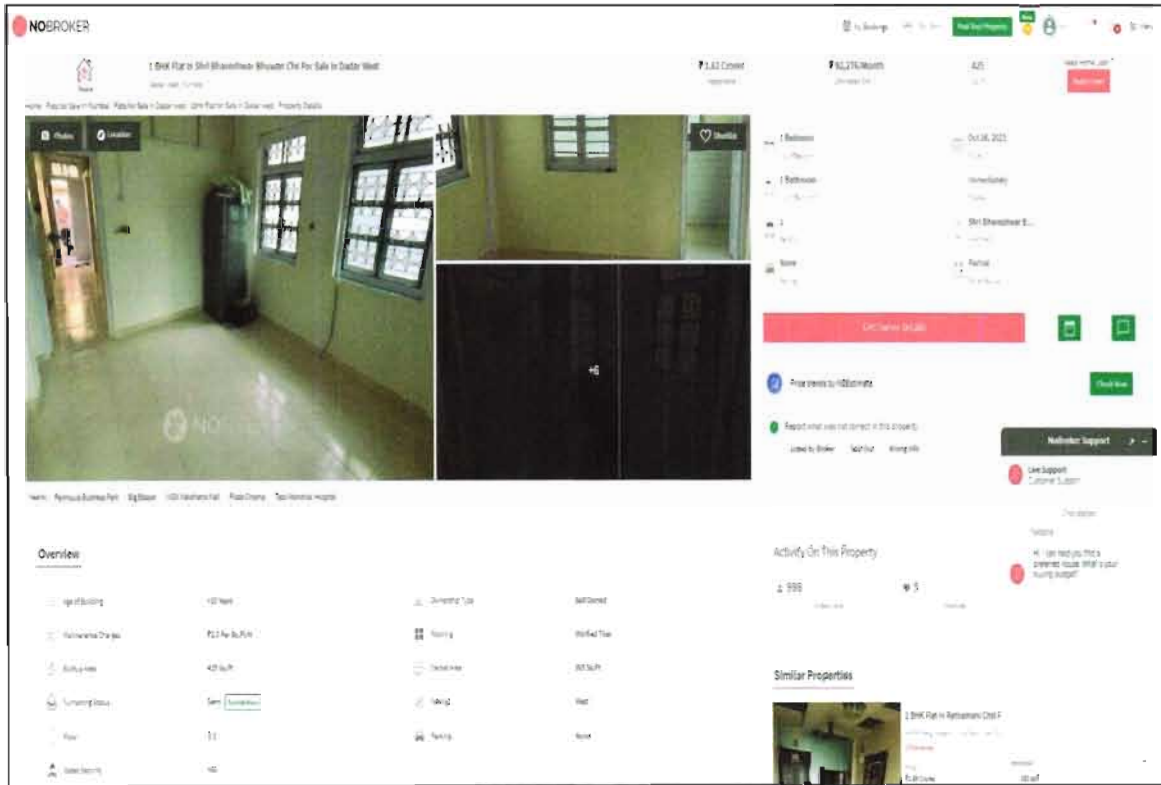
NOBROKER

My Bookings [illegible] Post Your Property New

1 BHK Flat In Shri Bhaveshwar Bhuvan Chl For Sale In Dadar West

₹1.43 Crores

₹82,276/Month

425

Need Home Loan?

Home Popular Sale in Mumbai Flats for Sale in Dadar west 1BHK Flat for Sale in Dadar west Property Details

Photos Location Shortlist

+6

1 Bedroom

Oct 16, 2023

1 Bathroom

Immediately

1

Shri Bhaveshwar B...

None

Partial

Get Owner Details

Price trends by NBEstimate

Check Now

Report what was not correct in this property

Listed by Broker Sold Out Wrong Info

NoBroker Support

Live Support
Customer Support

Hi, I can help you find a preferred house. What's your buying budget?

Activity On This Property

999

5

Overview

Age of Building

Ownership Type

Maintenance Charges

Flooring

Vitrified Tiles

Built Up Area

425 Sq.Ft

Furnishing Status

Semi

Facing

West

Floor

Parking

Gated Security

Similar Properties

1 BHK Flat In Ratnamani Chsl F